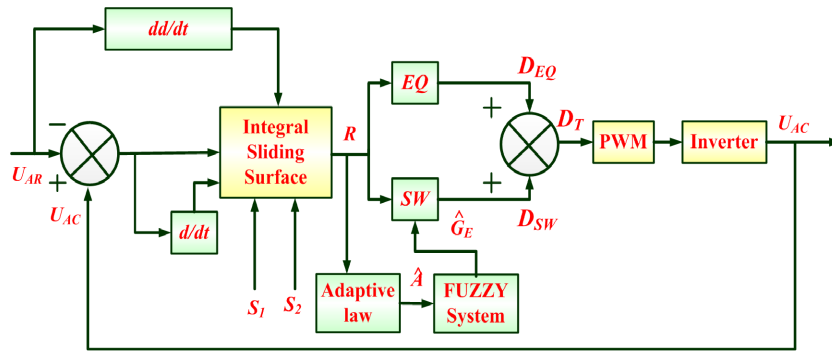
dd/dt

$-$

$U_{AR}$

$+$

$U_{AC}$

Integral Sliding Surface

d/dt

$S_1$

$S_2$

R

EQ

SW

$D_{EQ}$

$+$

$+$

$D_T$

$D_{SW}$

$\hat{G}_E$

Adaptive law

$\hat{A}$

FUZZY System

PWM

Inverter

$U_{AC}$